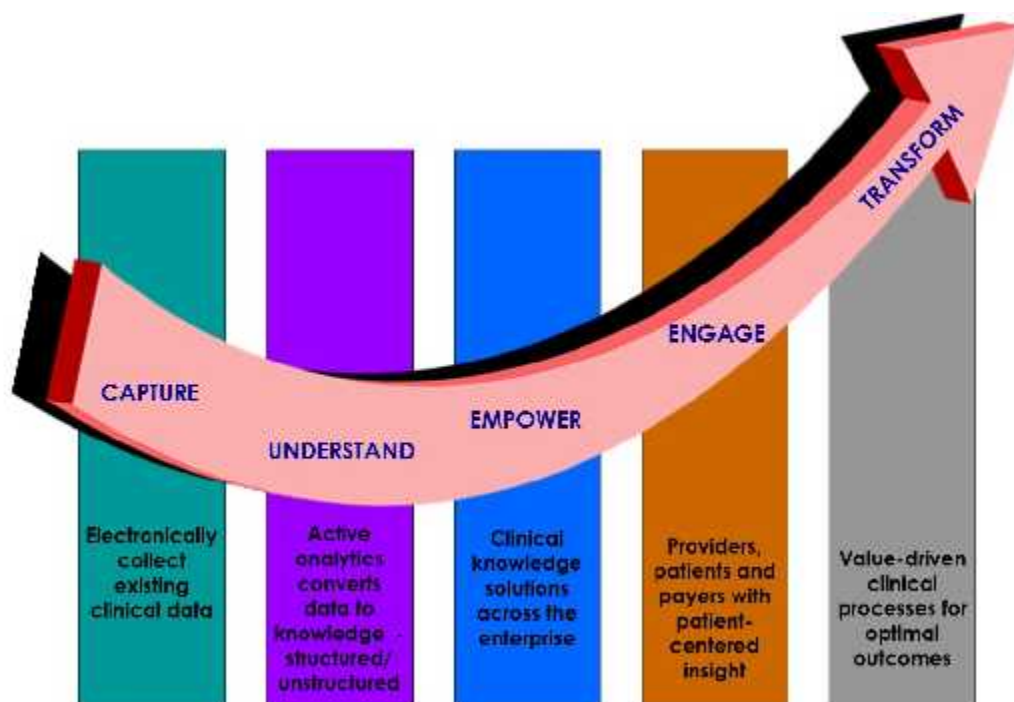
CAPTURE

UNDERSTAND

EMPOWER

ENGAGE

TRANSFORM

Electronically collect existing clinical data

Active analytics converts data to knowledge - structured/ unstructured

Clinical knowledge solutions across the enterprise

Providers, patients and payers with patient-centered insight

Value-driven clinical processes for optimal outcomes